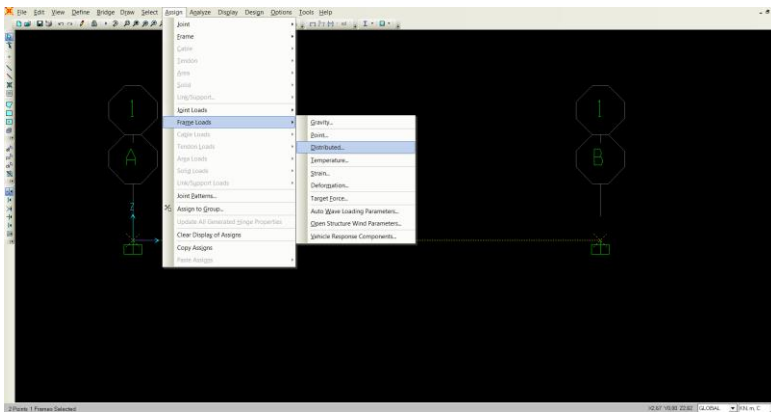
File Edit View Define Bridge Draw Select Assign Analyze Display Design Options Tools Help

Joint
Frame
Cable
Tendon
Area
Solid
Link/Support
Joint Loads
Frame Loads
Cable Loads
Tendon Loads
Area Loads
Solid Loads
Link/Support Loads
Joint Patterns...
Assign to Group...
Update All Generated Hinge Properties
Clear Display of Assigns
Copy Assigns
Paste Assigns

Gravity...
Point...
Distributed...
Temperature...
Strain...
Deformation...
Target Force...
Auto Wave Loading Parameters...
Open Structure Wind Parameters...
Vehicle Response Components...

1
A
1
B
Z
X

2 Points 1 Frames Selected
Y2.67 Y0.00 Z2.02 GLOBAL KN, m, C